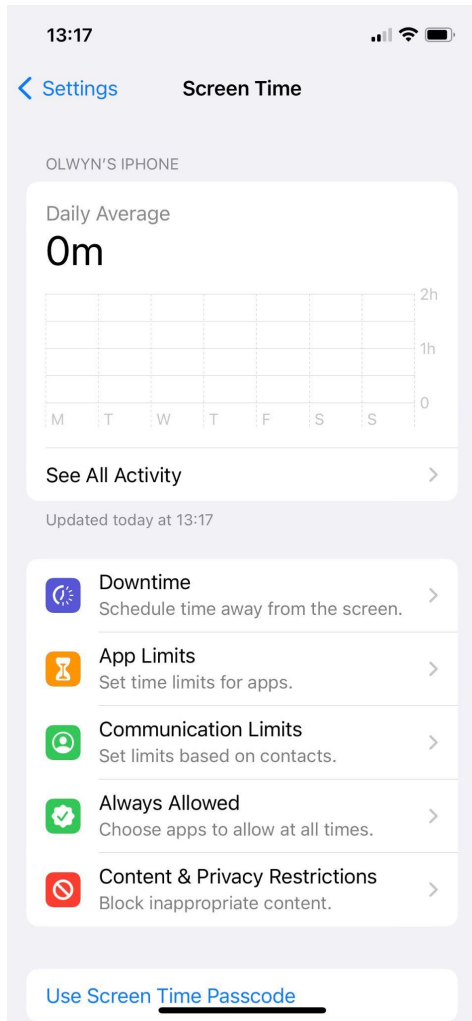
13:17

Settings

Screen Time

OLWYN'S IPHONE

Daily Average

0m

2h

1h

0

M T W T F S S

See All Activity

Updated today at 13:17

Downtime
Schedule time away from the screen.

App Limits
Set time limits for apps.

Communication Limits
Set limits based on contacts.

Always Allowed
Choose apps to allow at all times.

Content & Privacy Restrictions
Block inappropriate content.

Use Screen Time Passcode